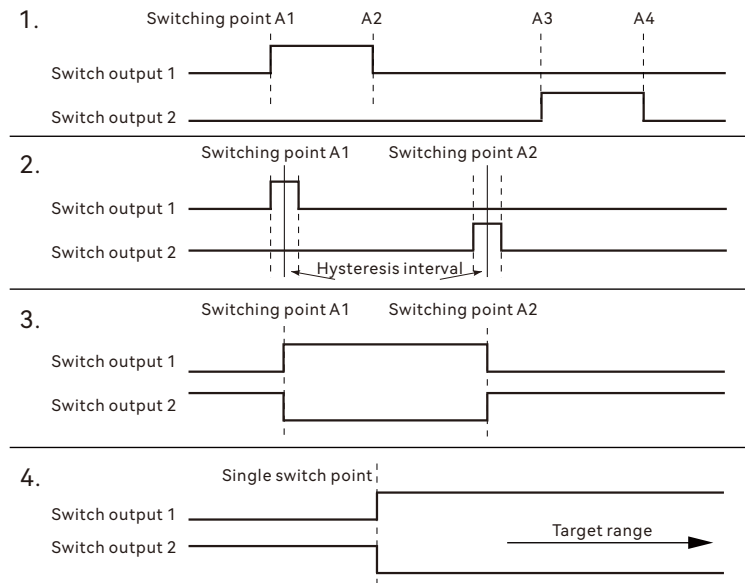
1.
Switching point A1
A2
A3
A4
Switch output 1
Switch output 2

2.
Switching point A1
Switching point A2
Switch output 1
Switch output 2
Hysteresis interval

3.
Switching point A1
Switching point A2
Switch output 1
Switch output 2

4.
Single switch point
Switch output 1
Switch output 2
Target range